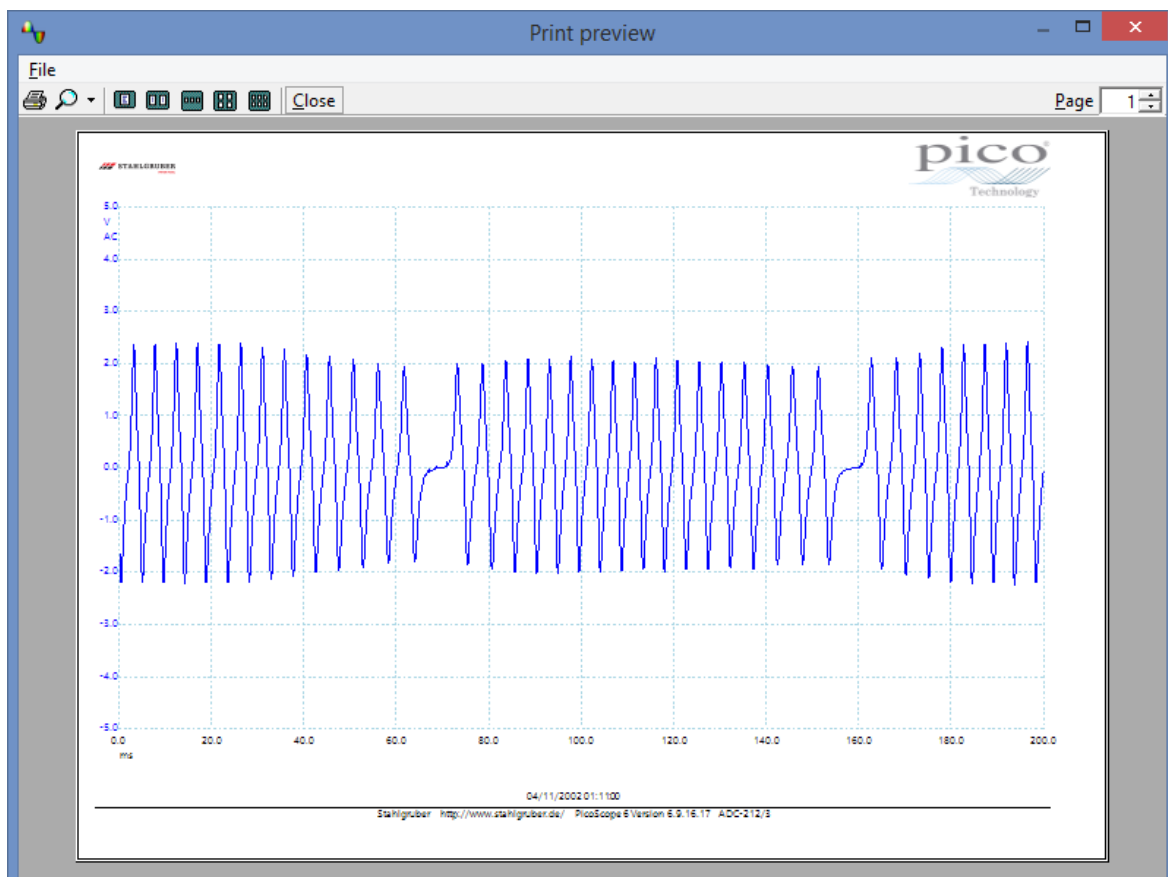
Print preview

File

Close

Page 1

STAHLGRUBER

pico Technology

5.0
V
AC
4.0
3.0
2.0
1.0
0.0
-1.0
-2.0
-3.0
-4.0
-5.0

0.0
ms
20.0
40.0
60.0
80.0
100.0
120.0
140.0
160.0
180.0
200.0

04/11/2002 01:11:00

Stahlgruber http://www.stahlgruber.de/ PicoScope 6 Version 6.9.16.17 ADC-212/3